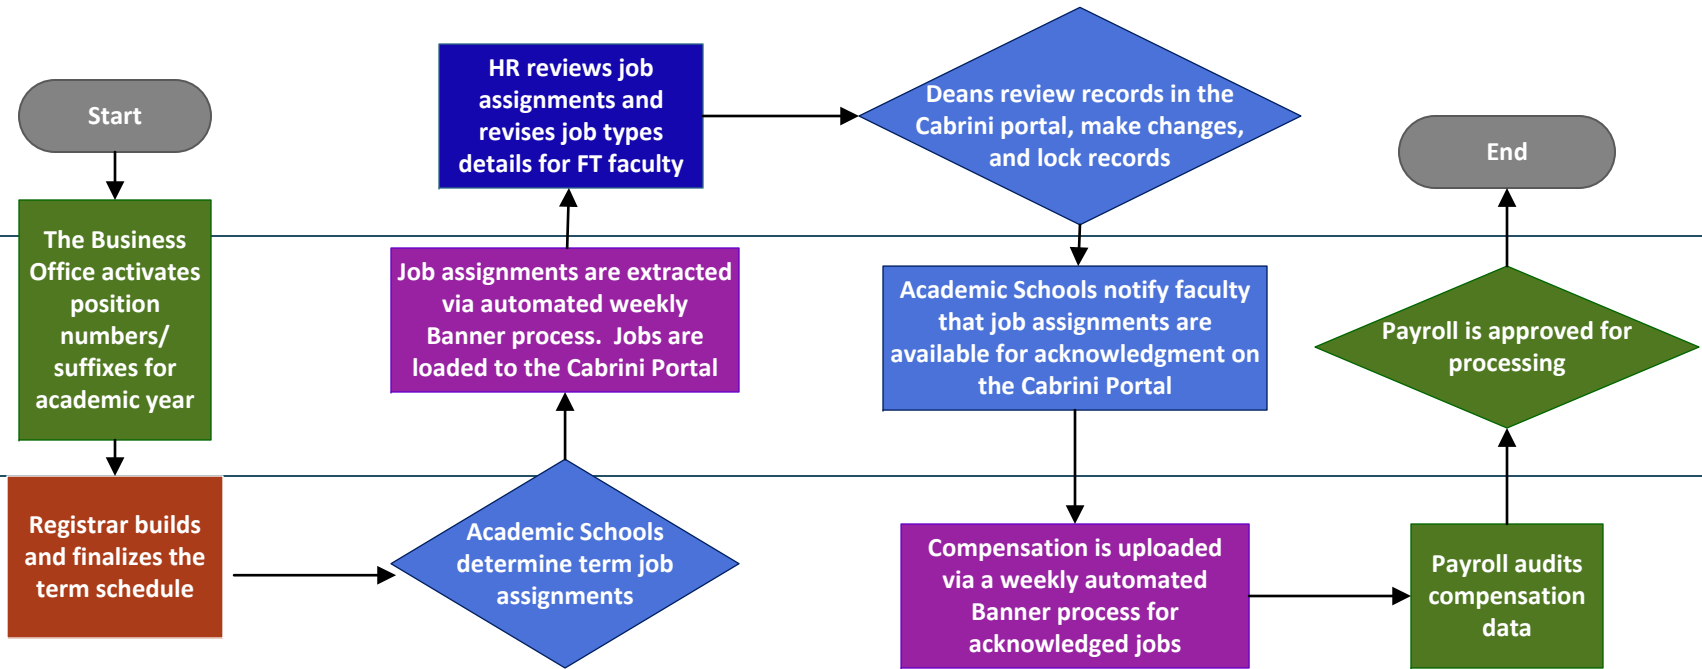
Start

The Business Office activates position numbers/ suffixes for academic year

Registrar builds and finalizes the term schedule

Academic Schools determine term job assignments

Job assignments are extracted via automated weekly Banner process. Jobs are loaded to the Cabrini Portal

HR reviews job assignments and revises job types details for FT faculty

Deans review records in the Cabrini portal, make changes, and lock records

Academic Schools notify faculty that job assignments are available for acknowledgment on the Cabrini Portal

Compensation is uploaded via a weekly automated Banner process for acknowledged jobs

Payroll audits compensation data

Payroll is approved for processing

End